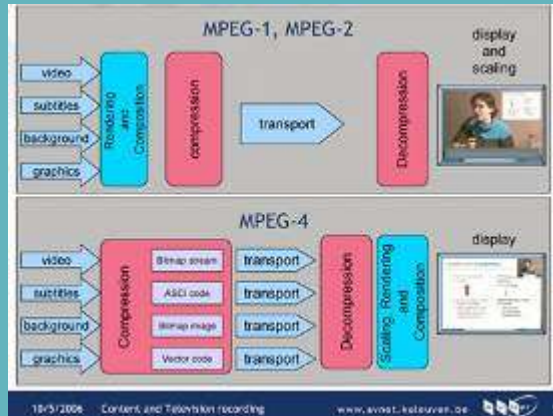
MPEG-1, MPEG-2

display and scaling

video

subtitles

background

graphics

Rendering and Composition

compression

transport

Decompression

MPEG-4

display

video

subtitles

background

graphics

Compression

Bitmap stream

ASCI code

Bitmap image

Vector code

transport

transport

transport

transport

Decompression

Scaling, Rendering and Composition

10/5/2006 Content and Television recording

www.avnet.kuleuven.be